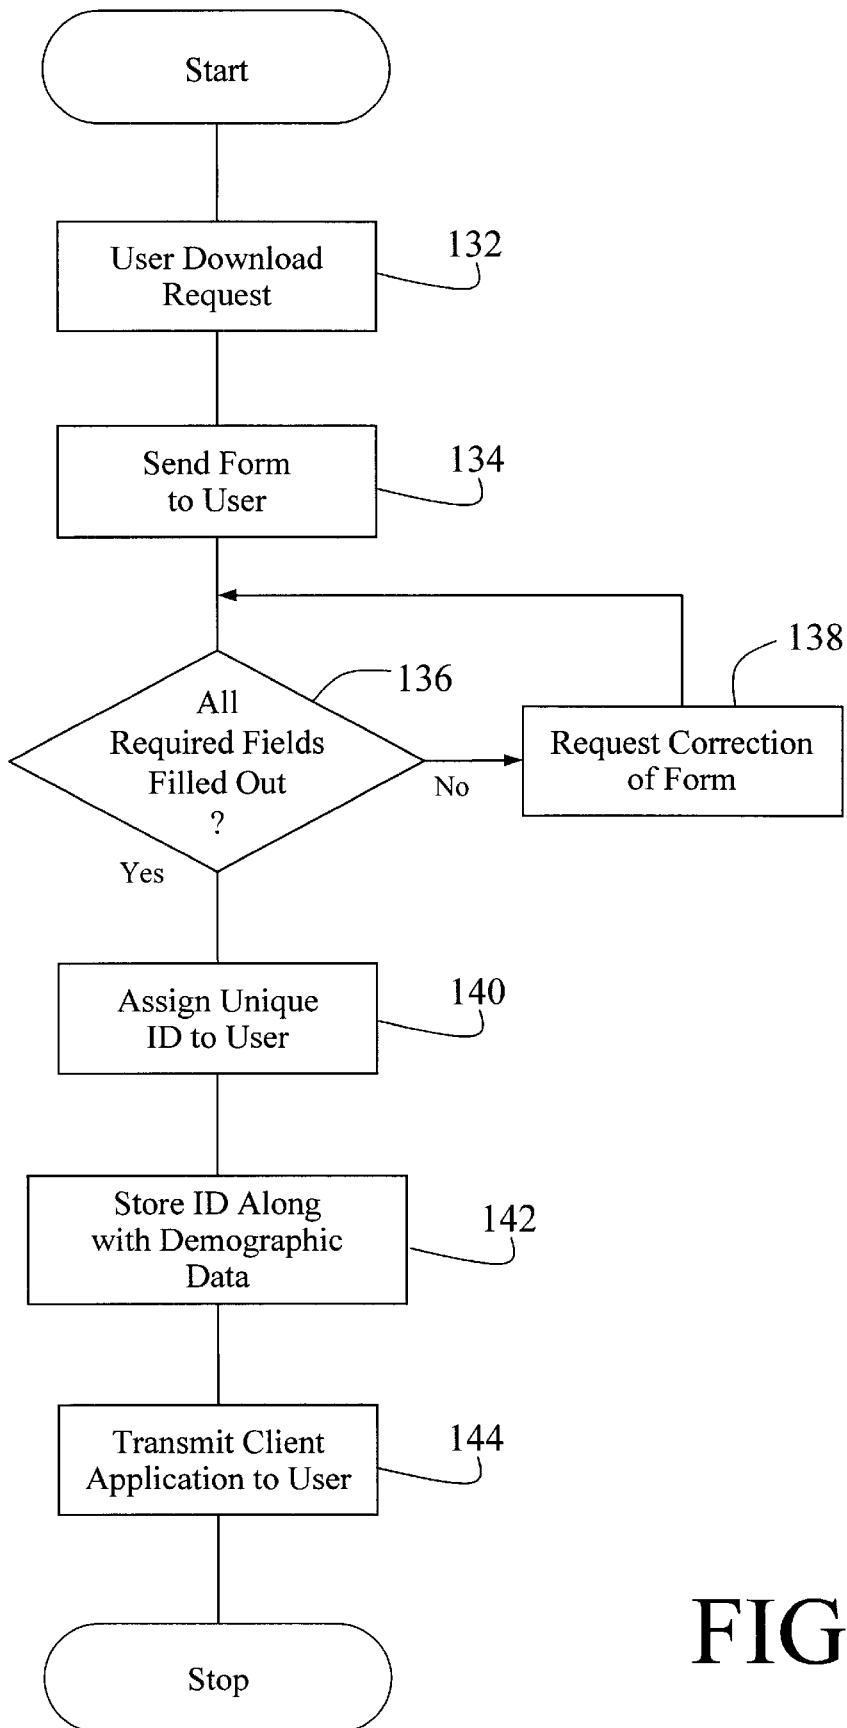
Start

User Download Request

132

Send Form to User

134

138

All Required Fields Filled Out ?

136

No

Request Correction of Form

Yes

Assign Unique ID to User

140

Store ID Along with Demographic Data

142

Transmit Client Application to User

144

Stop

FIG